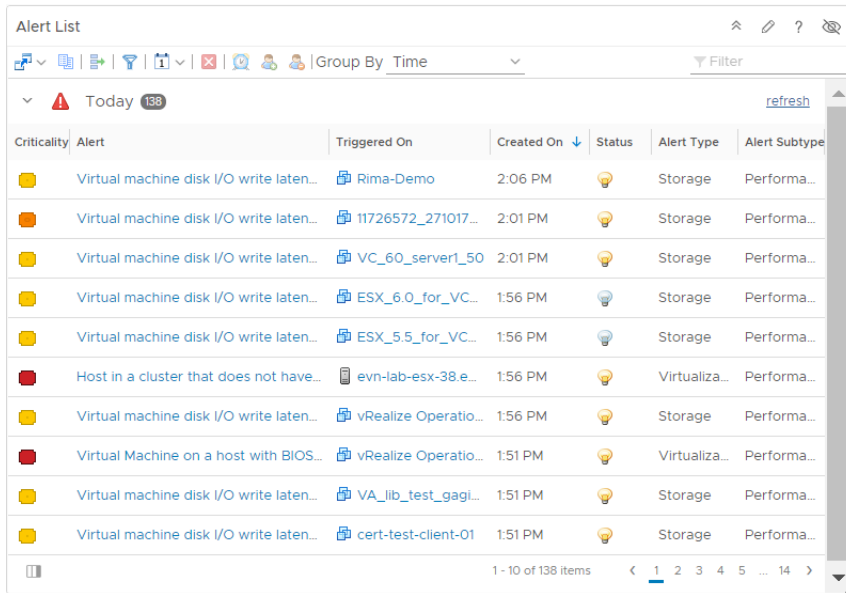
Alert List

Group By Time

Filter

Today 138

refresh

| Criticality | Alert | Triggered On | Created On | Status | Alert Type | Alert Subtype |
|---|---|---|---|---|---|---|
| | Virtual machine disk I/O write laten... | Rima-Demo | 2:06 PM | | Storage | Performa... |
| | Virtual machine disk I/O write laten... | 11726572_271017... | 2:01 PM | | Storage | Performa... |
| | Virtual machine disk I/O write laten... | VC_60_server1_50 | 2:01 PM | | Storage | Performa... |
| | Virtual machine disk I/O write laten... | ESX_6.0_for_VC... | 1:56 PM | | Storage | Performa... |
| | Virtual machine disk I/O write laten... | ESX_5.5_for_VC... | 1:56 PM | | Storage | Performa... |
| | Host in a cluster that does not have... | evn-lab-esx-38.e... | 1:56 PM | | Virtualiza... | Performa... |
| | Virtual machine disk I/O write laten... | vRealize Operatio... | 1:56 PM | | Storage | Performa... |
| | Virtual Machine on a host with BIOS... | vRealize Operatio... | 1:51 PM | | Virtualiza... | Performa... |
| | Virtual machine disk I/O write laten... | VA_lib_test_gagi... | 1:51 PM | | Storage | Performa... |
| | Virtual machine disk I/O write laten... | cert-test-client-01 | 1:51 PM | | Storage | Performa... |

1 - 10 of 138 items   1 2 3 4 5 ... 14